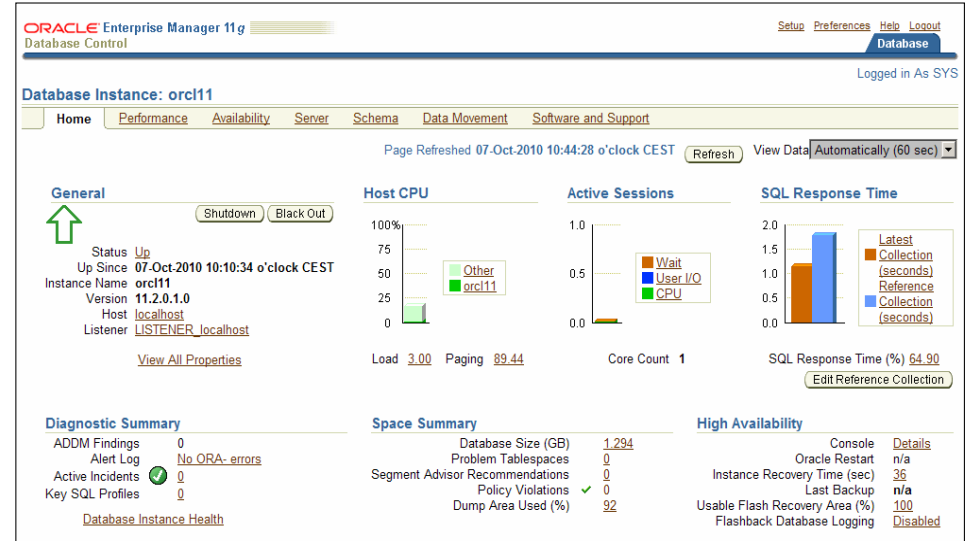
ORACLE Enterprise Manager 11g
Database Control

Setup Preferences Help Logout
Database

Logged in As SYS

Database Instance: orcl11

Home Performance Availability Server Schema Data Movement Software and Support

Page Refreshed 07-Oct-2010 10:44:28 o'clock CEST Refresh View Data Automatically (60 sec)

General

Shutdown Black Out

Status Up
Up Since 07-Oct-2010 10:10:34 o'clock CEST
Instance Name orcl11
Version 11.2.0.1.0
Host localhost
Listener LISTENER_localhost

View All Properties

Host CPU

100%
75
50
25
0

Other
orcl11

Load 3.00 Paging 89.44

Active Sessions

1.0
0.5
0.0

Wait
User I/O
CPU

Core Count 1

SQL Response Time

2.0
1.5
1.0
0.5
0.0

Latest Collection (seconds)
Reference Collection (seconds)

SQL Response Time (%) 64.90
Edit Reference Collection

Diagnostic Summary

ADDM Findings 0
Alert Log No ORA- errors
Active Incidents 0
Key SQL Profiles 0

Database Instance Health

Space Summary

Database Size (GB) 1.294
Problem Tablespaces 0
Segment Advisor Recommendations 0
Policy Violations 0
Dump Area Used (%) 92

High Availability

Console Details
Oracle Restart n/a
Instance Recovery Time (sec) 36
Last Backup n/a
Usable Flash Recovery Area (%) 100
Flashback Database Logging Disabled